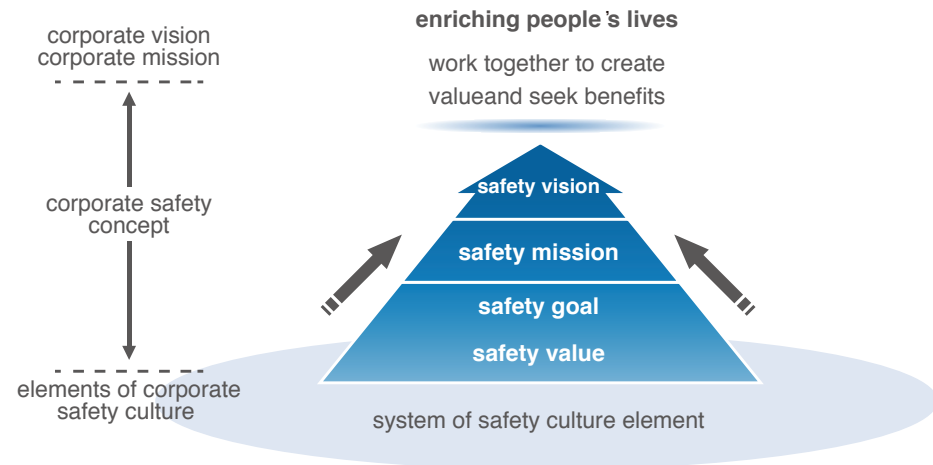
corporate vision
corporate mission

corporate safety concept

elements of corporate safety culture

enriching people's lives

work together to create valueand seek benefits

safety vision

safety mission

safety goal

safety value

system of safety culture element